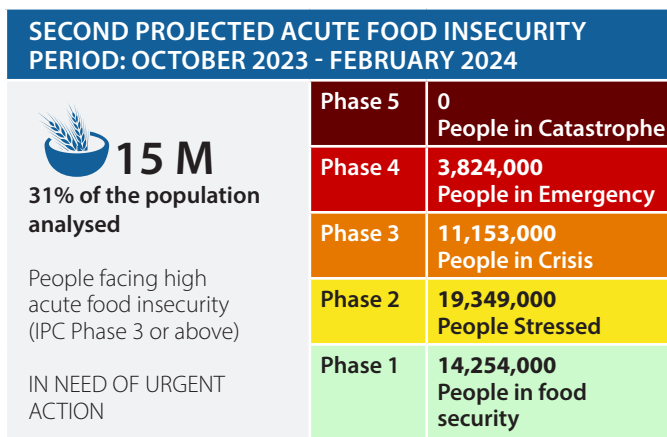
SECOND PROJECTED ACUTE FOOD INSECURITY PERIOD: OCTOBER 2023 - FEBRUARY 2024

15 M
31% of the population analysed

People facing high acute food insecurity (IPC Phase 3 or above)

IN NEED OF URGENT ACTION

| Phase 5 | 0 People in Catastrophe |
|---|---|
| Phase 4 | 3,824,000 People in Emergency |
| Phase 3 | 11,153,000 People in Crisis |
| Phase 2 | 19,349,000 People Stressed |
| Phase 1 | 14,254,000 People in food security |